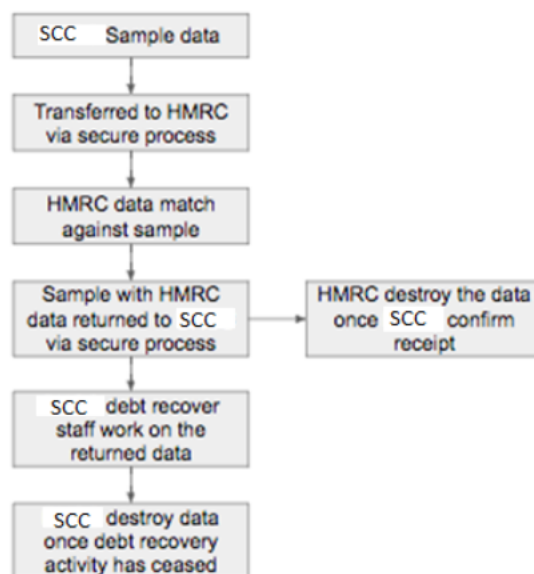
SCC Sample data

Transferred to HMRC via secure process

HMRC data match against sample

Sample with HMRC data returned to SCC via secure process

HMRC destroy the data once SCC confirm receipt

SCC debt recover staff work on the returned data

SCC destroy data once debt recovery activity has ceased